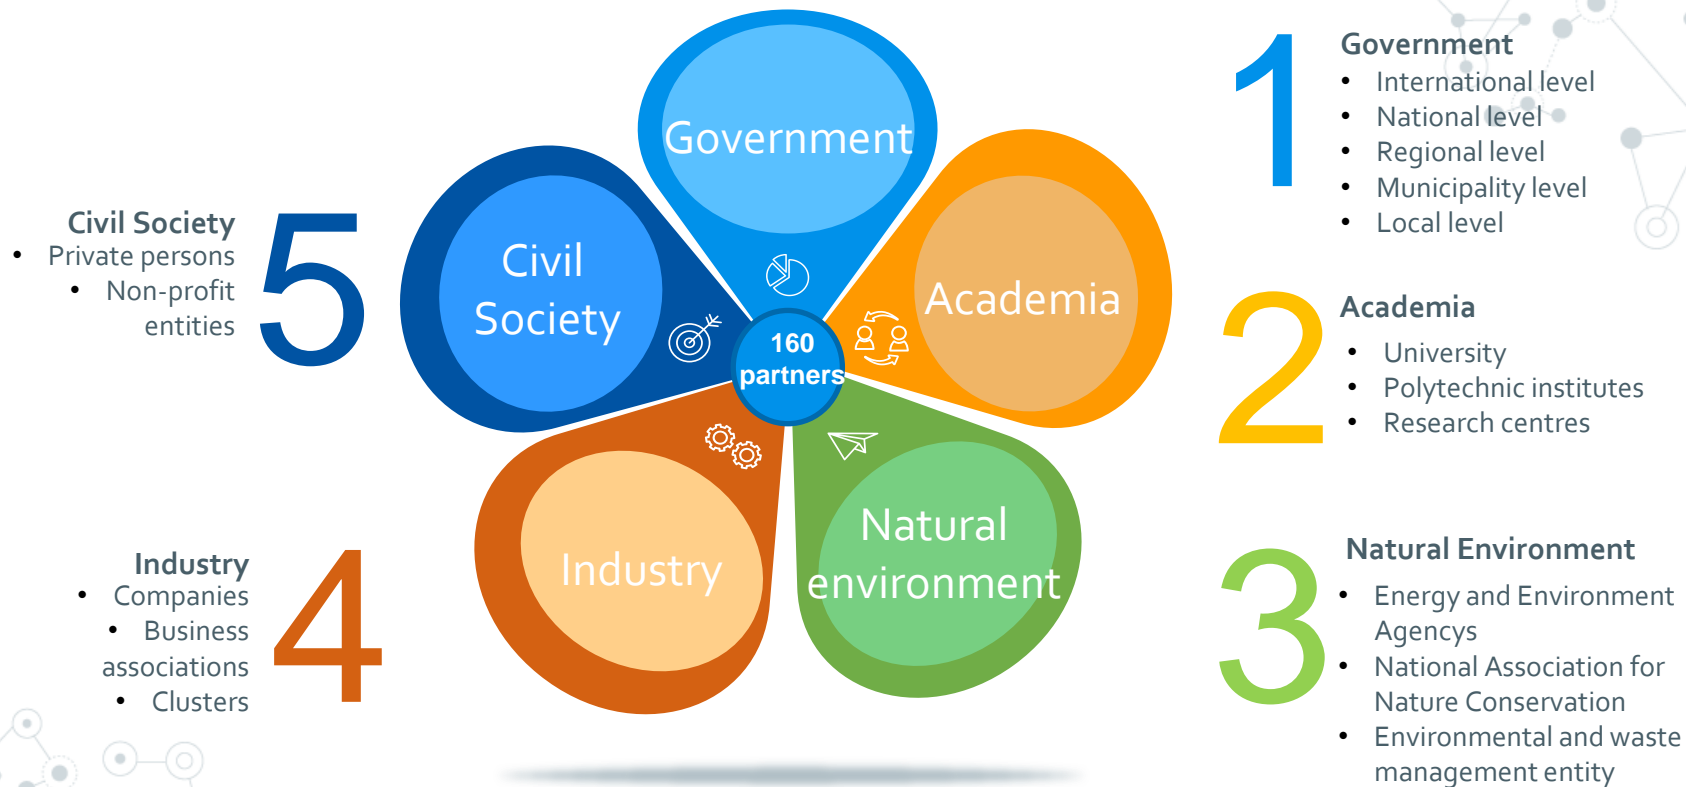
Civil Society
• Private persons
• Non-profit entities

5

Civil Society

Government

160 partners

Academia

Industry

Natural environment

Industry
• Companies
• Business associations
• Clusters

4

1

Government
• International level
• National level
• Regional level
• Municipality level
• Local level

2

Academia
• University
• Polytechnic institutes
• Research centres

3

Natural Environment
• Energy and Environment Agencys
• National Association for Nature Conservation
• Environmental and waste management entity